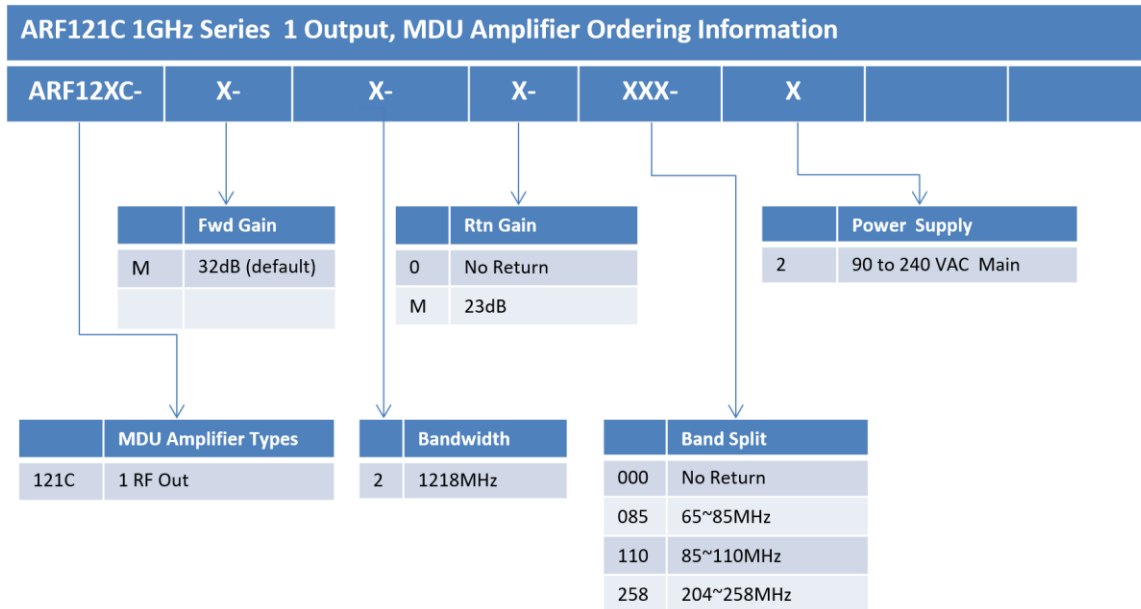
ARF121C 1GHz Series 1 Output, MDU Amplifier Ordering Information

| ARF12XC- | X- | X- | X- | XXX- | X | | |
|---|---|---|---|---|---|---|---|

| | Fwd Gain |
|---|---|
| M | 32dB (default) |
| | |

| | Rtn Gain |
|---|---|
| 0 | No Return |
| M | 23dB |

| | Power Supply |
|---|---|
| 2 | 90 to 240 VAC Main |

| | MDU Amplifier Types |
|---|---|
| 121C | 1 RF Out |

| | Bandwidth |
|---|---|
| 2 | 1218MHz |

| | Band Split |
|---|---|
| 000 | No Return |
| 085 | 65~85MHz |
| 110 | 85~110MHz |
| 258 | 204~258MHz |